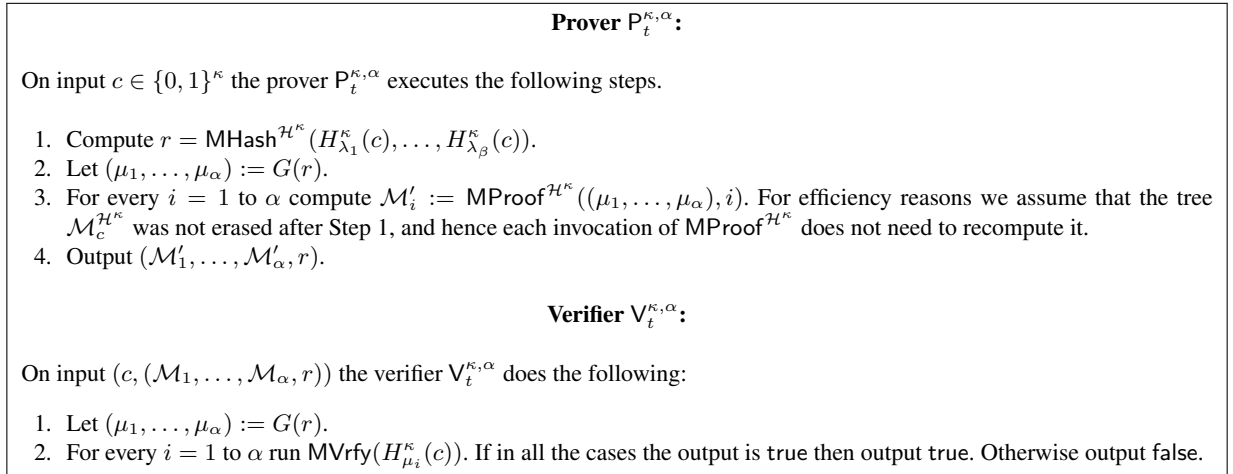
**Prover $\mathsf{P}_t^{\kappa,\alpha}$:**

On input $c \in \{0,1\}^\kappa$ the prover $\mathsf{P}_t^{\kappa,\alpha}$ executes the following steps.

1. Compute $r = \mathsf{MHash}^{\mathcal{H}^\kappa}(H^\kappa_{\lambda_1}(c), \ldots, H^\kappa_{\lambda_\beta}(c))$.
2. Let $(\mu_1, \ldots, \mu_\alpha) := G(r)$.
3. For every $i = 1$ to $\alpha$ compute $\mathcal{M}'_i := \mathsf{MProof}^{\mathcal{H}^\kappa}((\mu_1, \ldots, \mu_\alpha), i)$. For efficiency reasons we assume that the tree $\mathcal{M}_c^{\mathcal{H}^\kappa}$ was not erased after Step 1, and hence each invocation of $\mathsf{MProof}^{\mathcal{H}^\kappa}$ does not need to recompute it.
4. Output $(\mathcal{M}'_1, \ldots, \mathcal{M}'_\alpha, r)$.

**Verifier $\mathsf{V}_t^{\kappa,\alpha}$:**

On input $(c, (\mathcal{M}_1, \ldots, \mathcal{M}_\alpha, r))$ the verifier $\mathsf{V}_t^{\kappa,\alpha}$ does the following:

1. Let $(\mu_1, \ldots, \mu_\alpha) := G(r)$.
2. For every $i = 1$ to $\alpha$ run $\mathsf{MVrfy}(H^\kappa_{\mu_i}(c))$. If in all the cases the output is true then output true. Otherwise output false.